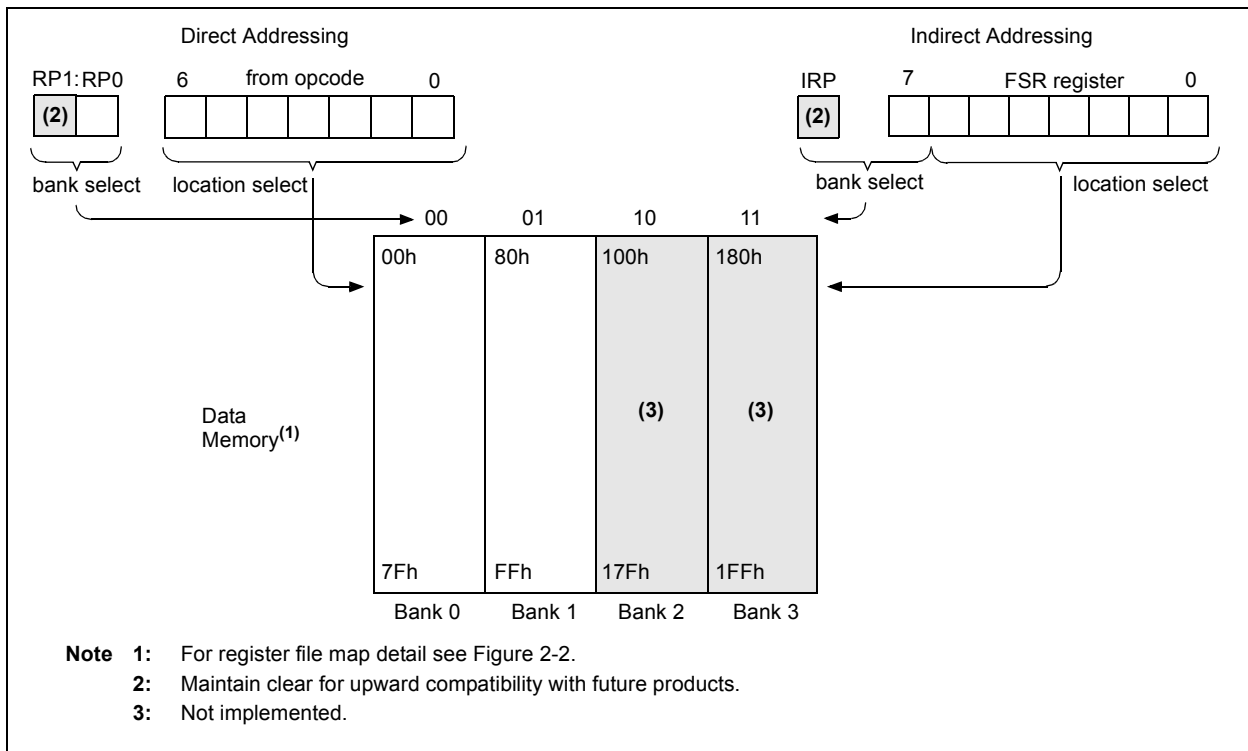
Direct Addressing

RP1:RP0 6 from opcode 0

(2)

bank select location select

Indirect Addressing

IRP 7 FSR register 0

(2)

bank select location select

00 01 10 11

00h 80h 100h 180h

Data Memory$^{(1)}$

(3) (3)

7Fh FFh 17Fh 1FFh

Bank 0 Bank 1 Bank 2 Bank 3

**Note 1:** For register file map detail see Figure 2-2.

**2:** Maintain clear for upward compatibility with future products.

**3:** Not implemented.